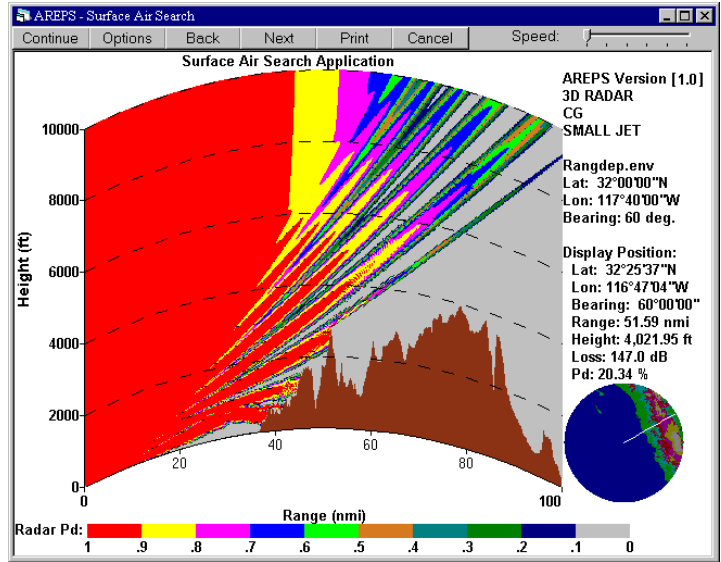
AREPS - Surface Air Search

Continue Options Back Next Print Cancel Speed:

Surface Air Search Application

10000
8000
6000
4000
2000
0

Height (ft)

20 40 60 80

0 Range (nmi) 100

AREPS Version [1.0]
3D RADAR
CG
SMALL JET

Rangdep.env
Lat: 32°00'00"N
Lon: 117°40'00"W
Bearing: 60 deg.

Display Position:
Lat: 32°25'37"N
Lon: 116°47'04"W
Bearing: 60°00'00"
Range: 51.59 nmi
Height: 4,021.95 ft
Loss: 147.0 dB
Pd: 20.34 %

Radar Pd:
1 .9 .8 .7 .6 .5 .4 .3 .2 .1 0